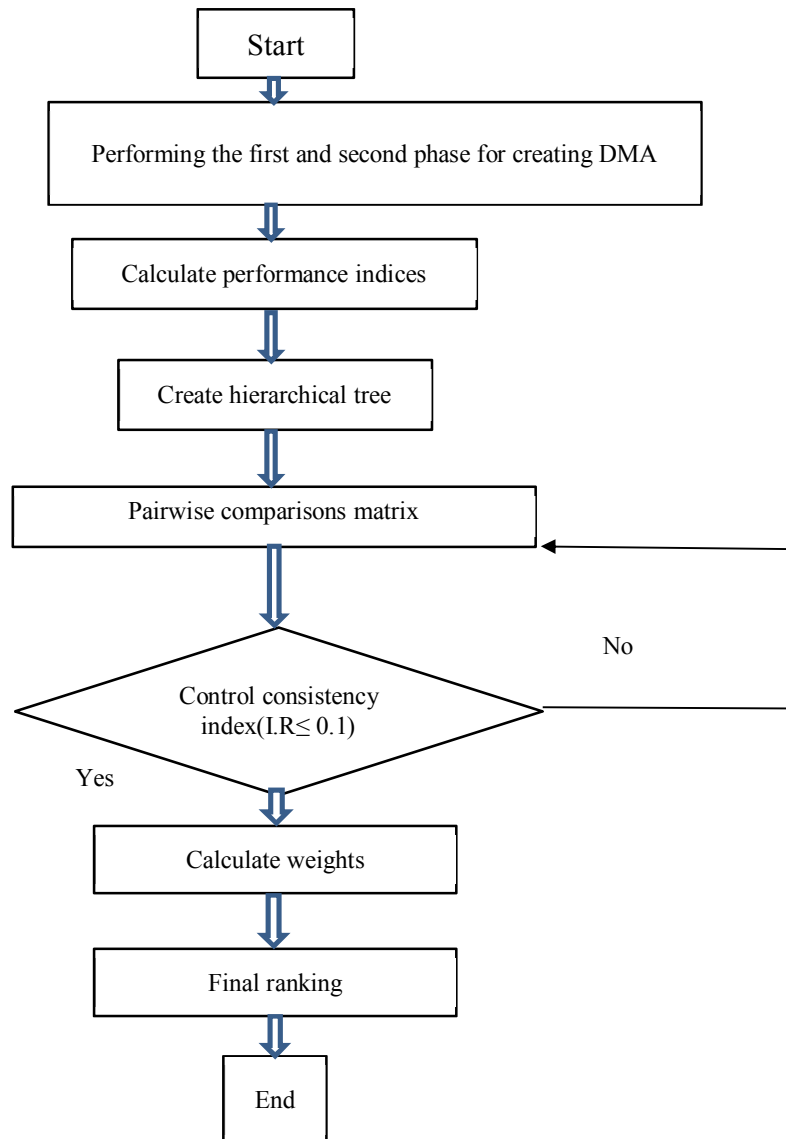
Start

Performing the first and second phase for creating DMA

Calculate performance indices

Create hierarchical tree

Pairwise comparisons matrix

No

Control consistency index(I.R$\leq$ 0.1)

Yes

Calculate weights

Final ranking

End